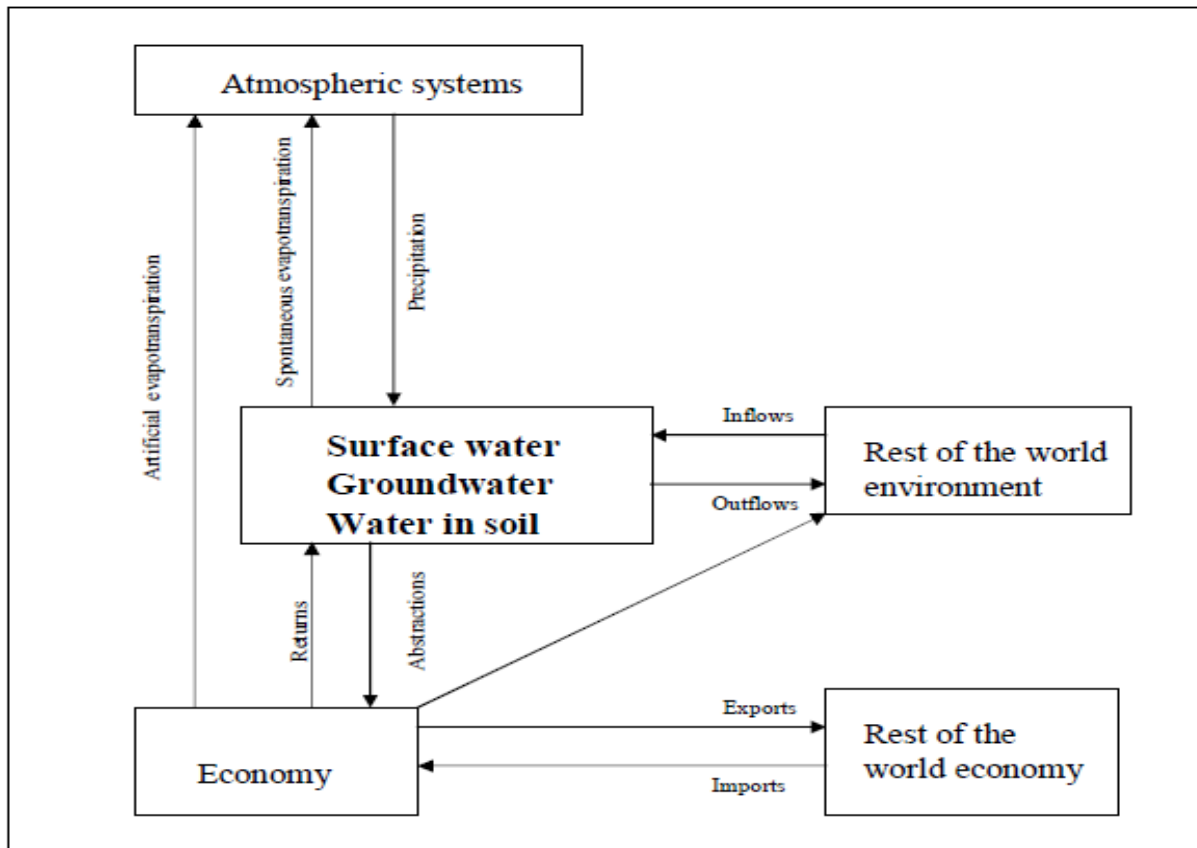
Atmospheric systems

Artificial evapotranspiration

Spontaneous evapotranspiration

Precipitation

Surface water
Groundwater
Water in soil

Inflows

Outflows

Rest of the world environment

Returns

Abstractions

Economy

Exports

Imports

Rest of the world economy